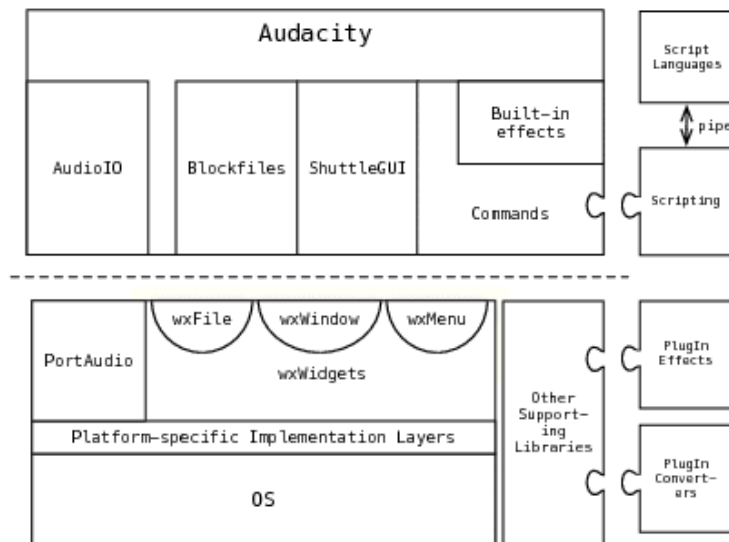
Audacity

AudioIO

Blockfiles

ShuttleGUI

Built-in effects

Commands

Script Languages

pipe

Scripting

wxFile

wxWindow

wxMenu

PortAudio

wxWidgets

Platform-specific Implementation Layers

OS

Other Supporting Libraries

PlugIn Effects

PlugIn Converters